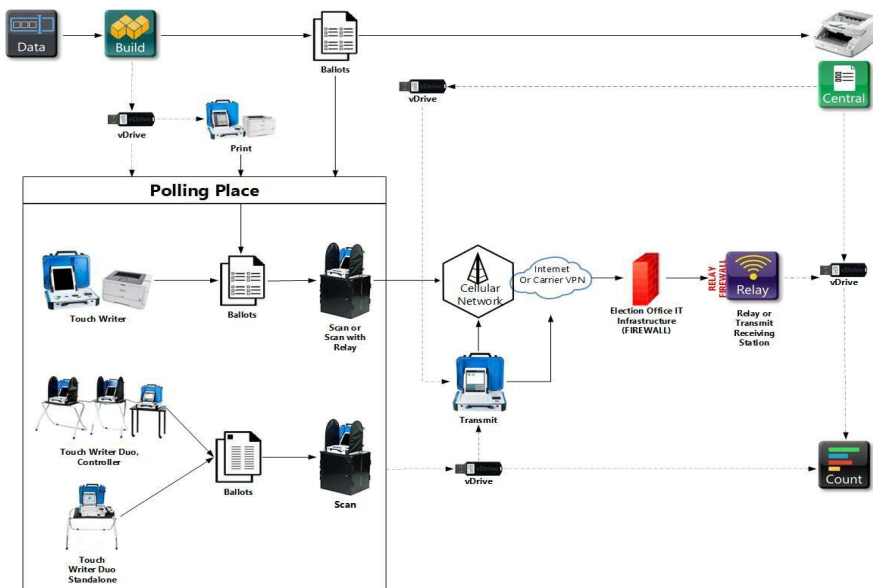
Data

Build

Ballots

vDrive

Central

vDrive

Print

Polling Place

Touch Writer

Ballots

Scan or Scan with Relay

Cellular Network

Internet Or Carrier VPN

Election Office IT Infrastructure (FIREWALL)

RELAY FIREWALL

Relay

Relay or Transmit Receiving Station

vDrive

Transmit

Touch Writer Duo, Controller

Ballots

Scan

vDrive

Count

Touch Writer Duo Standalone